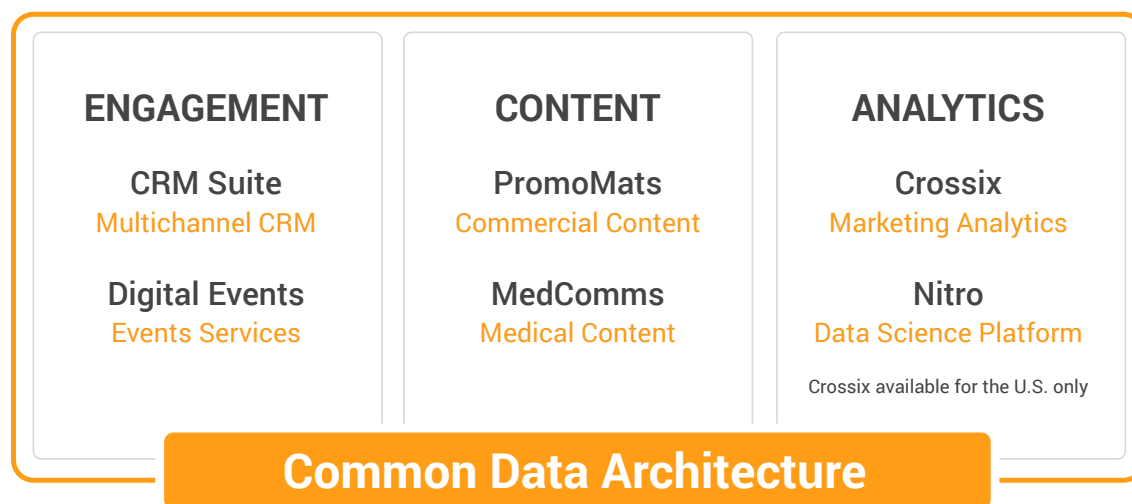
ENGAGEMENT

CRM Suite
Multichannel CRM

Digital Events
Events Services

CONTENT

PromoMats
Commercial Content

MedComms
Medical Content

ANALYTICS

Crossix
Marketing Analytics

Nitro
Data Science Platform

Crossix available for the U.S. only

Common Data Architecture